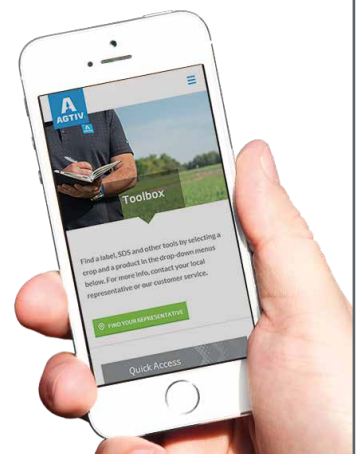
A
AGTIV
A

Toolbox

Find a label, SDS and other tools by selecting a crop and a product in the drop-down menus below. For more info, contact your local representative or our customer service.

FIND YOUR REPRESENTATIVE

Quick Access